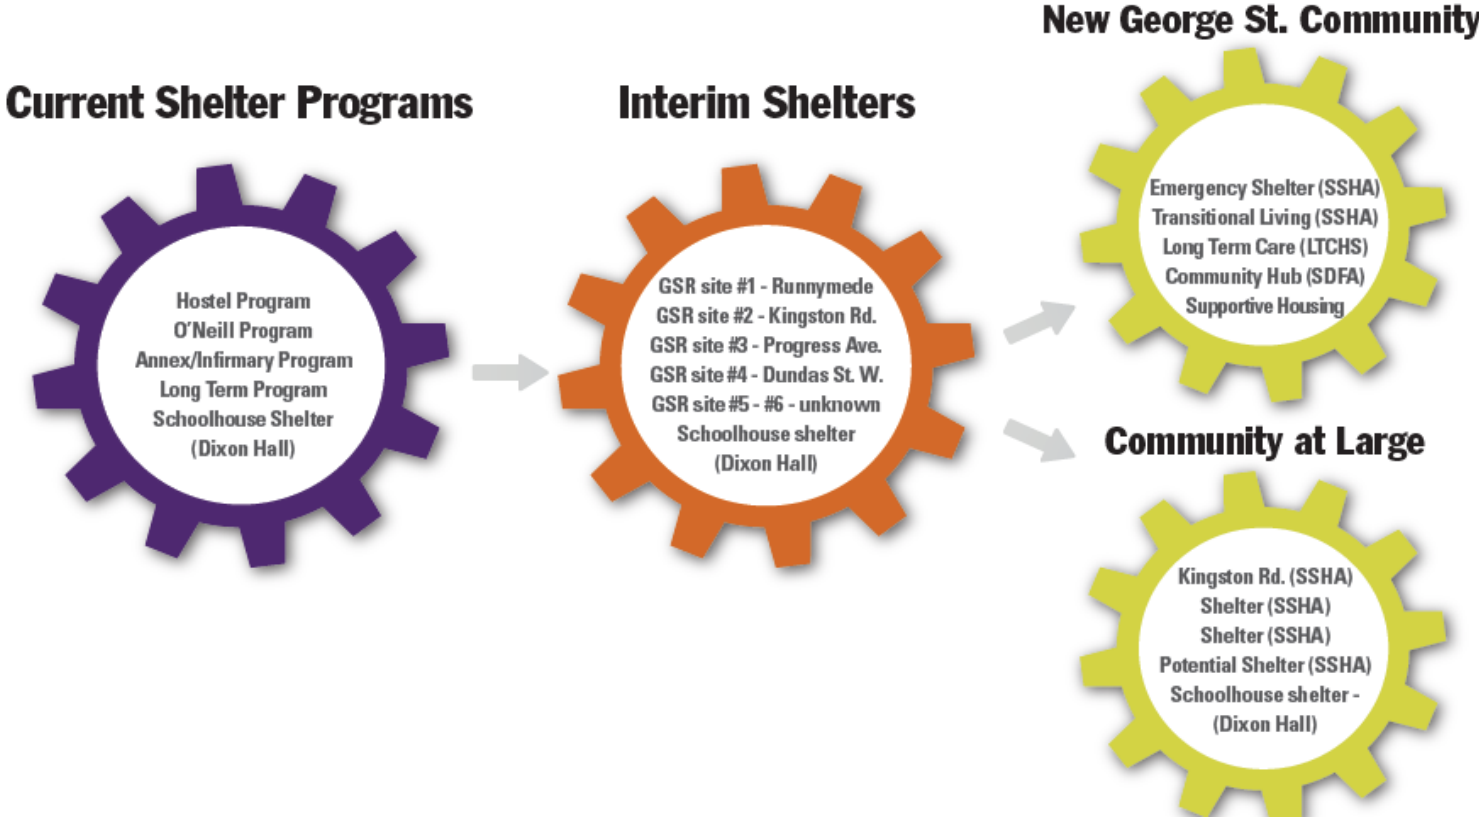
Current Shelter Programs

Hostel Program
O'Neill Program
Annex/Infirmary Program
Long Term Program
Schoolhouse Shelter
(Dixon Hall)

Interim Shelters

GSR site #1 - Runnymede
GSR site #2 - Kingston Rd.
GSR site #3 - Progress Ave.
GSR site #4 - Dundas St. W.
GSR site #5 - #6 - unknown
Schoolhouse shelter
(Dixon Hall)

New George St. Community

Emergency Shelter (SSHA)
Transitional Living (SSHA)
Long Term Care (LTCHS)
Community Hub (SDFA)
Supportive Housing

Community at Large

Kingston Rd. (SSHA)
Shelter (SSHA)
Shelter (SSHA)
Potential Shelter (SSHA)
Schoolhouse shelter -
(Dixon Hall)